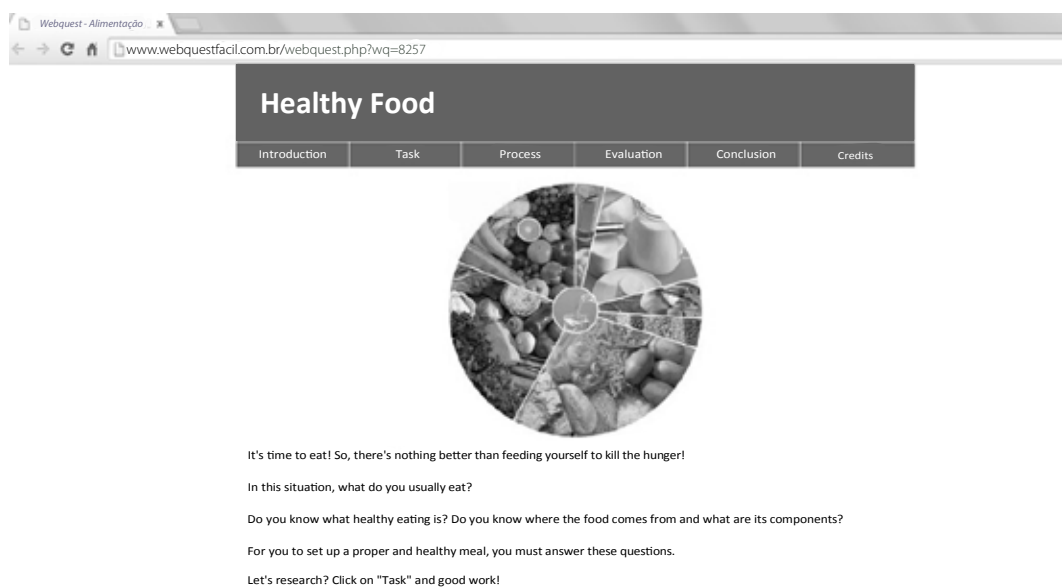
Webquest - Alimentação x

www.webquestfacil.com.br/webquest.php?wq=8257

Healthy Food

Introduction | Task | Process | Evaluation | Conclusion | Credits

It's time to eat! So, there's nothing better than feeding yourself to kill the hunger!

In this situation, what do you usually eat?

Do you know what healthy eating is? Do you know where the food comes from and what are its components?

For you to set up a proper and healthy meal, you must answer these questions.

Let's research? Click on "Task" and good work!